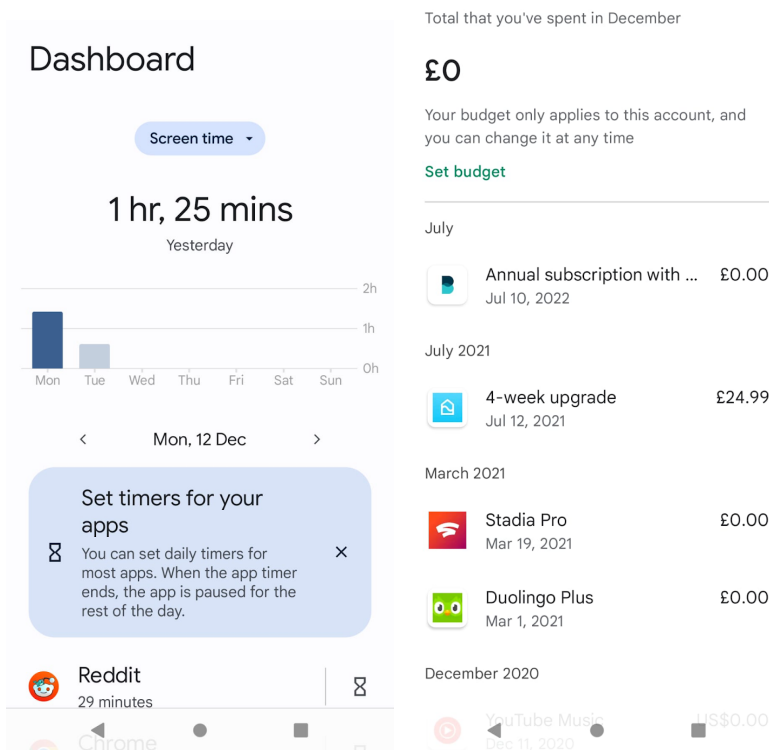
Dashboard

Screen time

1 hr, 25 mins

Yesterday

2h
1h
0h

Mon Tue Wed Thu Fri Sat Sun

Mon, 12 Dec

Set timers for your apps

You can set daily timers for most apps. When the app timer ends, the app is paused for the rest of the day.

Reddit
29 minutes

Chrome

Total that you've spent in December

£0

Your budget only applies to this account, and you can change it at any time

Set budget

July

Annual subscription with ... £0.00
Jul 10, 2022

July 2021

4-week upgrade £24.99
Jul 12, 2021

March 2021

Stadia Pro £0.00
Mar 19, 2021

Duolingo Plus £0.00
Mar 1, 2021

December 2020

YouTube Music US$0.00
Dec 11, 2020